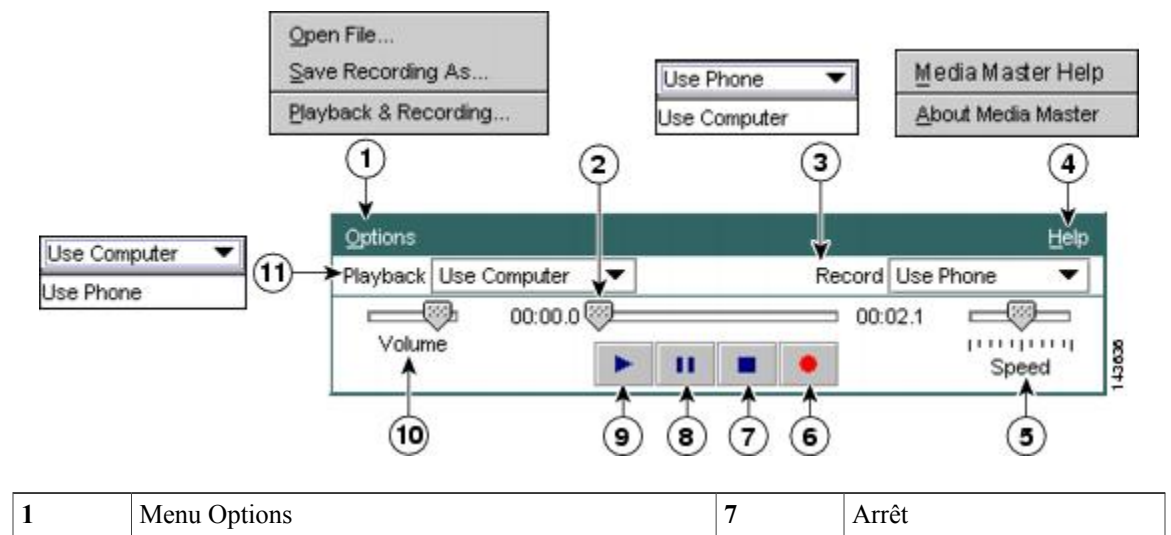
Open File...
Save Recording As...
Playback & Recording...

Use Phone
Use Computer

Media Master Help
About Media Master

1
2
3
4

Options
Help

Use Computer
Use Phone

11
Playback Use Computer
Record Use Phone

00:00.0
00:02.1

Volume
Speed

143636

10
9
8
7
6
5

| 1 | Menu Options | 7 | Arrêt |
|---|---|---|---|